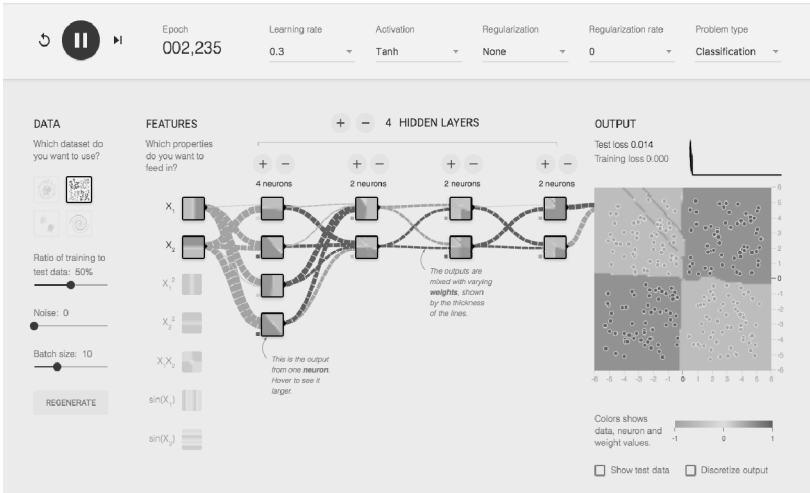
Epoch
002,235

Learning rate
0.3

Activation
Tanh

Regularization
None

Regularization rate
0

Problem type
Classification

DATA
Which dataset do you want to use?

Ratio of training to test data: 50%

Noise: 0

Batch size: 10

REGENERATE

FEATURES
Which properties do you want to feed in?

$X_1$

$X_2$

$X_1^2$

$X_2^2$

$X_1X_2$

$\sin(X_1)$

$\sin(X_2)$

+ − 4 HIDDEN LAYERS

+ −
4 neurons

+ −
2 neurons

+ −
2 neurons

+ −
2 neurons

This is the output from one **neuron**. Hover to see it larger.

The outputs are mixed with varying **weights**, shown by the thickness of the lines.

OUTPUT
Test loss 0.014
Training loss 0.000

6
5
4
3
2
1
0
-1
-2
-3
-4
-5
-6

-6 -5 -4 -3 -2 -1 0 1 2 3 4 5 6

Colors shows data, neuron and weight values.

-1 0 1

Show test data
Discretize output